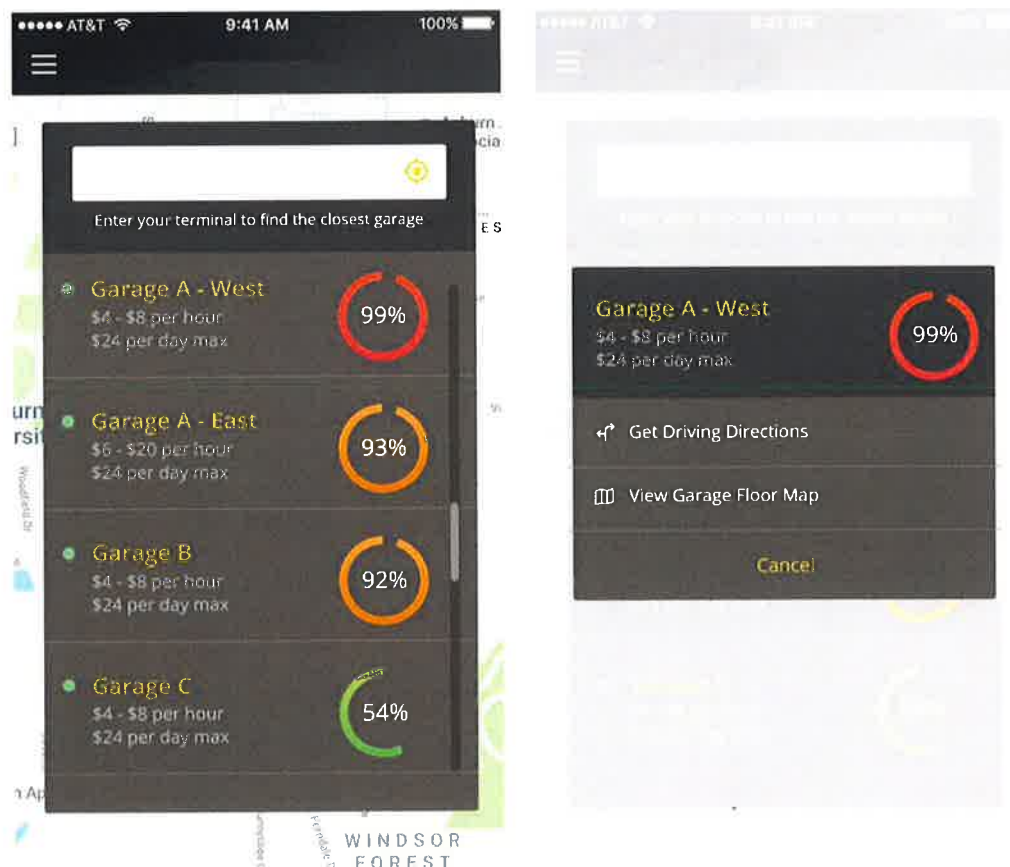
●●●●● AT&T 9:41 AM 100%

Enter your terminal to find the closest garage

Garage A - West
$4 - $8 per hour
$24 per day max
99%

Garage A - East
$6 - $20 per hour
$24 per day max
93%

Garage B
$4 - $8 per hour
$24 per day max
92%

Garage C
$4 - $8 per hour
$24 per day max
54%

WINDSOR FOREST

Garage A - West
$4 - $8 per hour
$24 per day max
99%

Get Driving Directions

View Garage Floor Map

Cancel